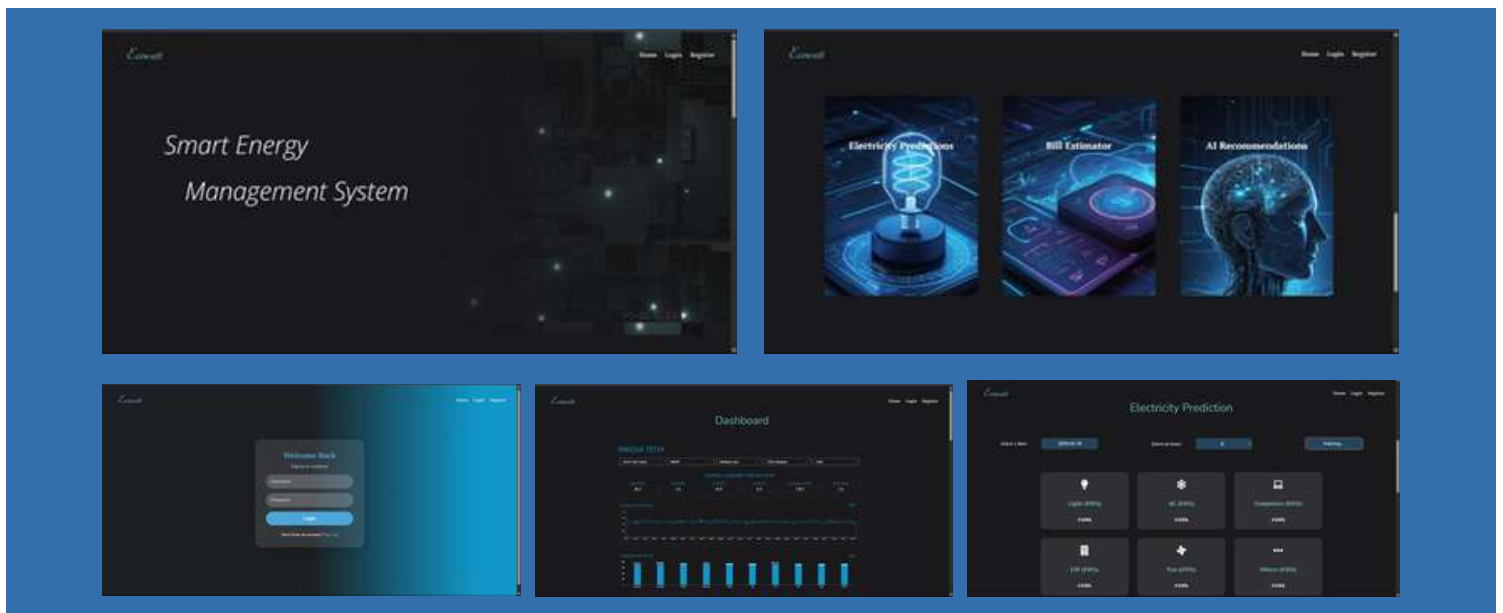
Ecowatt

Home Login Register

Smart Energy

Management System

Ecowatt

Home Login Register

Electricity Predictions

Bill Estimator

AI Recommendations

Ecowatt

Home Login Register

Welcome Back

Login

Ecowatt

Dashboard

Home Login Register

Ecowatt

Electricity Prediction

Home Login Register

Lights (kWh)

AC (kWh)

Computers (kWh)

Fan (kWh)

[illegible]